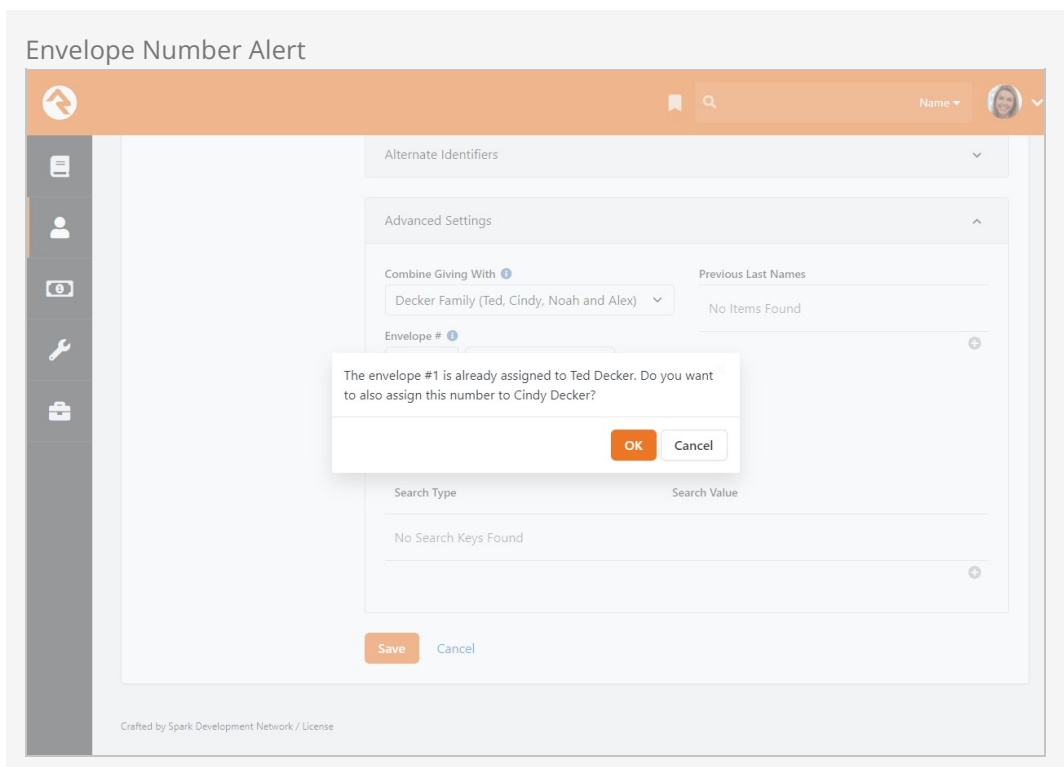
Envelope Number Alert

Name

Alternate Identifiers

Advanced Settings

Combine Giving With

Decker Family (Ted, Cindy, Noah and Alex)

Previous Last Names

No Items Found

Envelope #

The envelope #1 is already assigned to Ted Decker. Do you want to also assign this number to Cindy Decker?

OK

Cancel

Search Type

Search Value

No Search Keys Found

Save

Cancel

Crafted by Spark Development Network / License